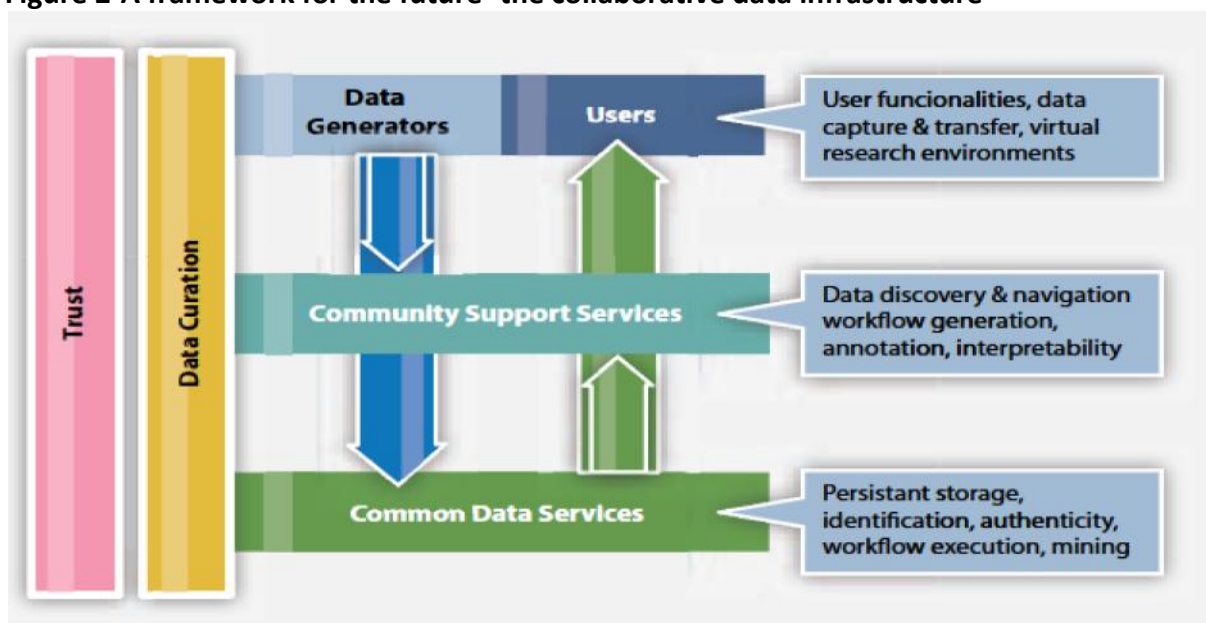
Figure 2 A framework for the future- the collaborative data infrastructure

Trust

Data Curation

Data Generators

Users

User funcionalities, data capture & transfer, virtual research environments

Community Support Services

Data discovery & navigation workflow generation, annotation, interpretability

Common Data Services

Persistant storage, identification, authenticity, workflow execution, mining